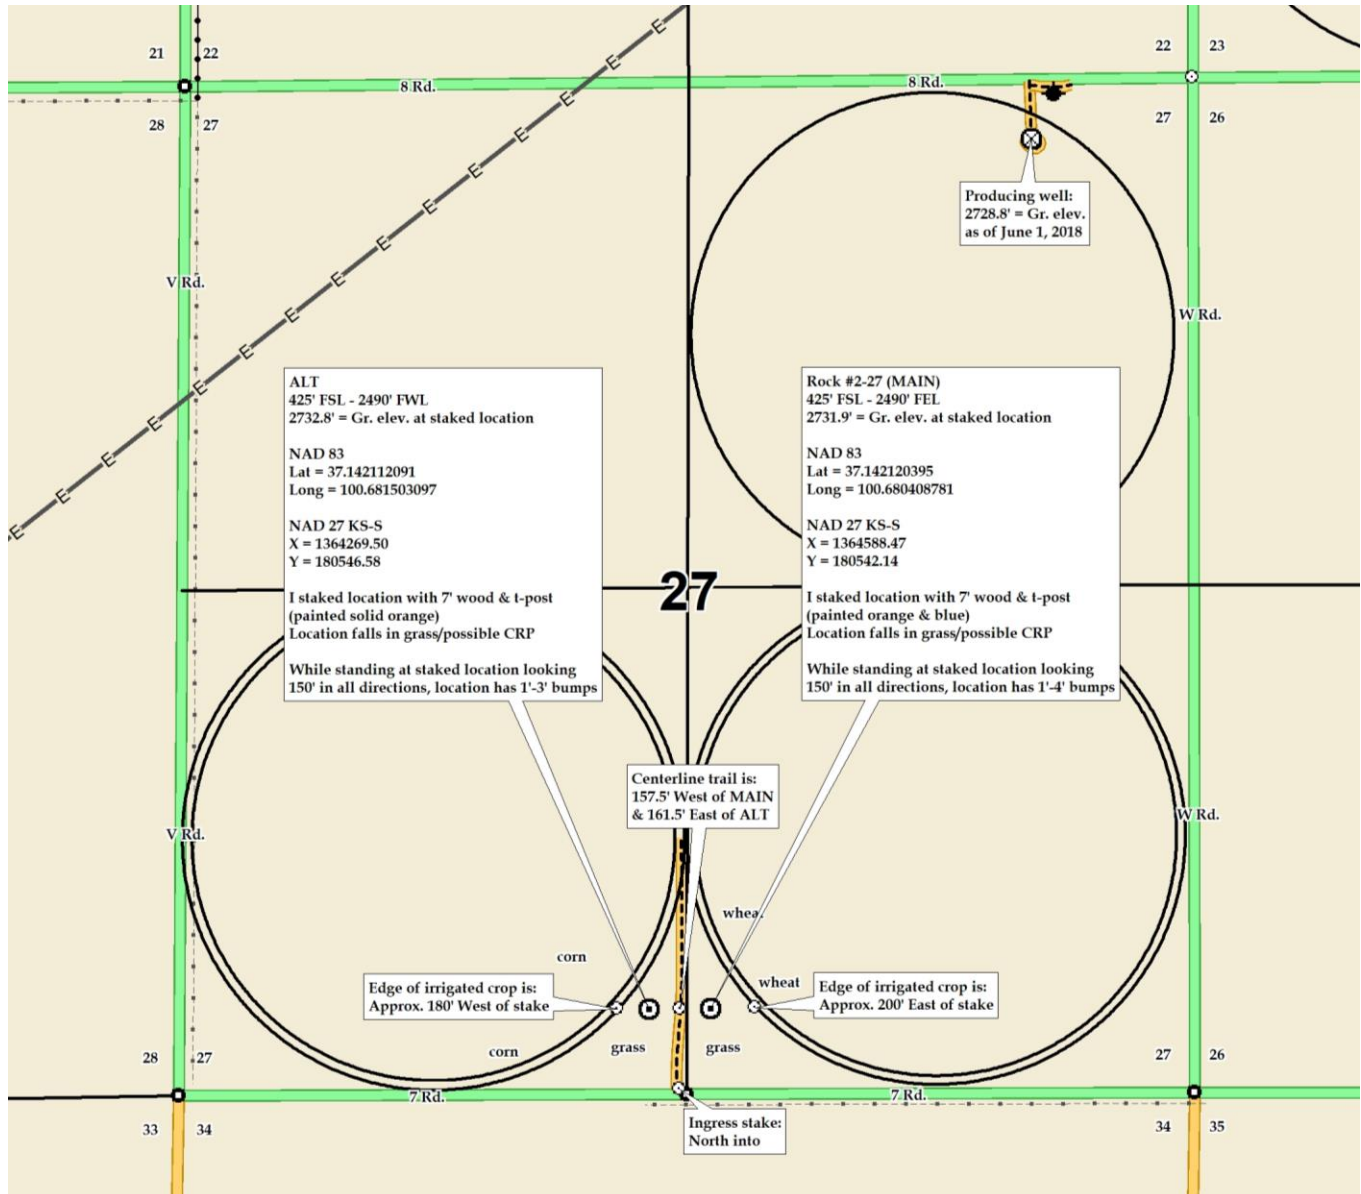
21 22
28 27
8 Rd.
8 Rd.
22 23
27 26

Producing well:
2728.8' = Gr. elev.
as of June 1, 2018

V Rd.
W Rd.

ALT
425' FSL - 2490' FWL
2732.8' = Gr. elev. at staked location

NAD 83
Lat = 37.142112091
Long = 100.681503097

NAD 27 KS-S
X = 1364269.50
Y = 180546.58

I staked location with 7' wood & t-post (painted solid orange)
Location falls in grass/possible CRP

While standing at staked location looking 150' in all directions, location has 1'-3' bumps

27

Rock #2-27 (MAIN)
425' FSL - 2490' FEL
2731.9' = Gr. elev. at staked location

NAD 83
Lat = 37.142120395
Long = 100.680408781

NAD 27 KS-S
X = 1364588.47
Y = 180542.14

I staked location with 7' wood & t-post (painted orange & blue)
Location falls in grass/possible CRP

While standing at staked location looking 150' in all directions, location has 1'-4' bumps

Centerline trail is:
157.5' West of MAIN
& 161.5' East of ALT

V Rd.
W Rd.
whea
corn
wheat

Edge of irrigated crop is:
Approx. 180' West of stake

Edge of irrigated crop is:
Approx. 200' East of stake

corn
grass
grass
28 27
27 26
7 Rd.
7 Rd.
33 34
34 35

Ingress stake:
North into